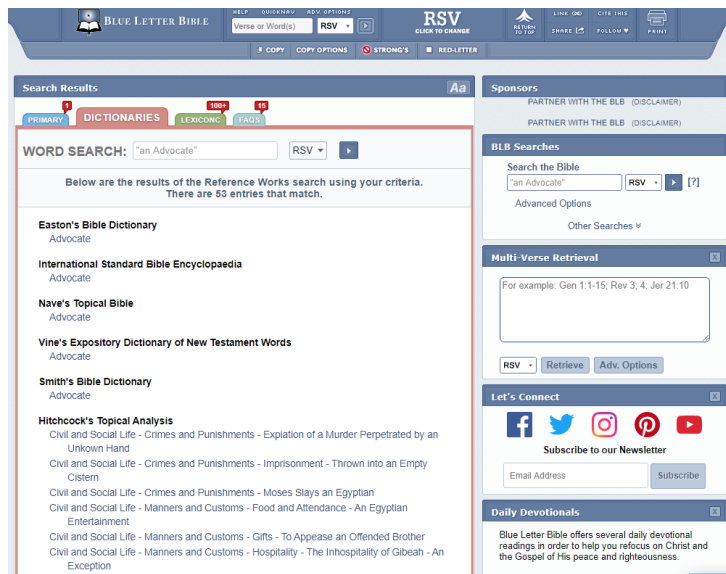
BLUE LETTER BIBLE

HELP QUICKNAV ADV OPTIONS

Verse or Word(s) RSV

RSV
CLICK TO CHANGE

RETURN TO TOP

LINK CITE THIS
SHARE FOLLOW

PRINT

COPY COPY OPTIONS STRONG'S RED-LETTER

Search Results Aa

1 100+ 15
PRIMARY DICTIONARIES LEXICONC FAQS

WORD SEARCH: "an Advocate" RSV

Below are the results of the Reference Works search using your criteria. There are 53 entries that match.

Easton's Bible Dictionary
Advocate

International Standard Bible Encyclopaedia
Advocate

Nave's Topical Bible
Advocate

Vine's Expository Dictionary of New Testament Words
Advocate

Smith's Bible Dictionary
Advocate

Hitchcock's Topical Analysis
Civil and Social Life - Crimes and Punishments - Expiation of a Murder Perpetrated by an Unkown Hand
Civil and Social Life - Crimes and Punishments - Imprisonment - Thrown into an Empty Cistern
Civil and Social Life - Crimes and Punishments - Moses Slays an Egyptian
Civil and Social Life - Manners and Customs - Food and Attendance - An Egyptian Entertainment
Civil and Social Life - Manners and Customs - Gifts - To Appease an Offended Brother
Civil and Social Life - Manners and Customs - Hospitality - The Inhospitality of Gibeah - An Exception

Sponsors
PARTNER WITH THE BLB (DISCLAIMER)
PARTNER WITH THE BLB (DISCLAIMER)

BLB Searches
Search the Bible
"an Advocate" RSV [?]
Advanced Options
Other Searches

Multi-Verse Retrieval
For example: Gen 1:1-15; Rev 3; 4; Jer 21:10
RSV Retrieve Adv. Options

Let's Connect
Subscribe to our Newsletter
Email Address Subscribe

Daily Devotionals
Blue Letter Bible offers several daily devotional readings in order to help you refocus on Christ and the Gospel of His peace and righteousness.